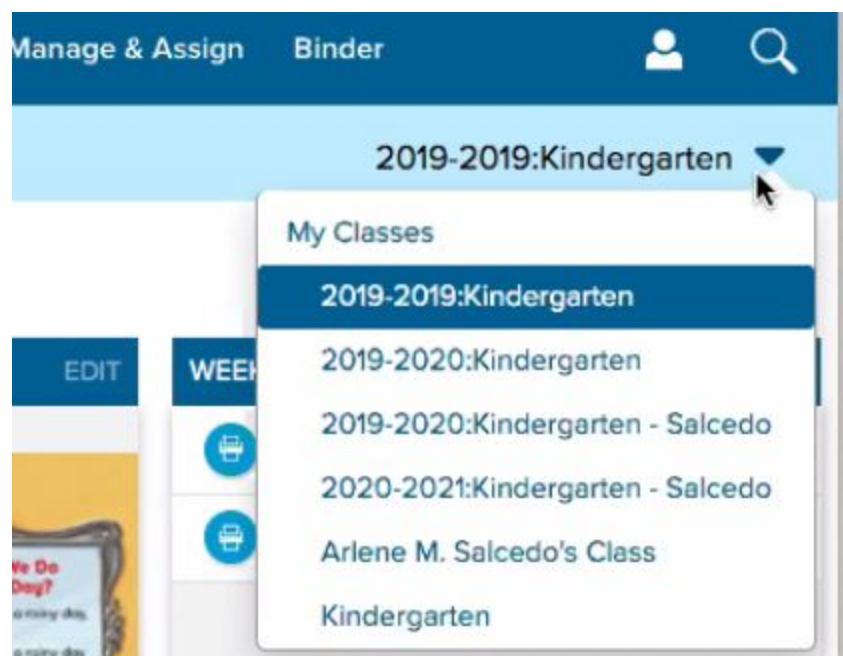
Manage & Assign Binder

2019-2019:Kindergarten

EDIT

WEE

My Classes

2019-2019:Kindergarten

2019-2020:Kindergarten

2019-2020:Kindergarten - Salcedo

2020-2021:Kindergarten - Salcedo

Arlene M. Salcedo's Class

Kindergarten

We Do Day?

a rainy day.

a rainy day.